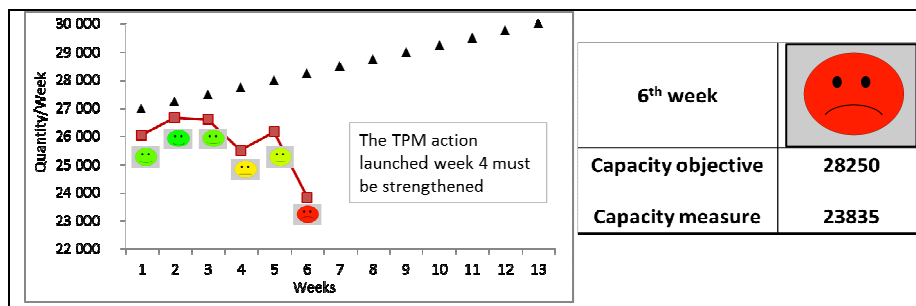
30 000
29 000
28 000
27 000
26 000
25 000
24 000
23 000
22 000

Quantity/Week

1 2 3 4 5 6 7 8 9 10 11 12 13

Weeks

The TPM action launched week 4 must be strengthened

| $6^{th}$ week | |
|---|---|
| Capacity objective | 28250 |
| Capacity measure | 23835 |